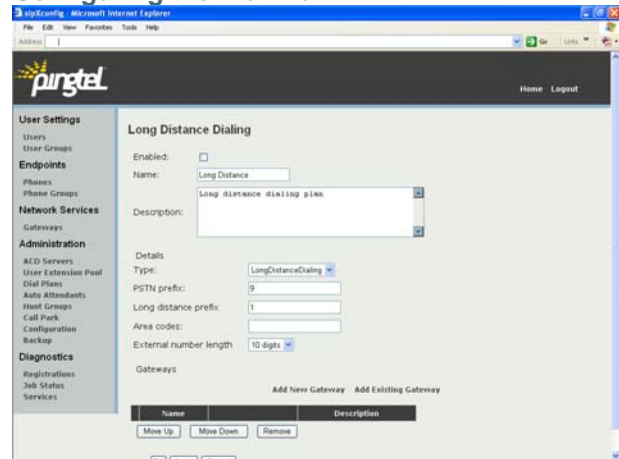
sipXconfig - Microsoft Internet Explorer
File Edit View Favorites Tools Help
Address
Go Links

pingtel
Home Logout

User Settings
Users
User Groups
Endpoints
Phones
Phone Groups
Network Services
Gateways
Administration
ACD Servers
User Extension Pool
Dial Plans
Auto Attendants
Hunt Groups
Call Park
Configuration
Backup
Diagnostics
Registrations
Job Status
Services

Long Distance Dialing

Enabled:
Name: Long Distance
Description: Long distance dialing plan

Details
Type: LongDistanceDialing
PSTN prefix: 9
Long distance prefix: 1
Area codes:
External number length 10 digits

Gateways
Add New Gateway Add Existing Gateway

| Name | | Description |
|---|---|---|

Move Up Move Down Remove